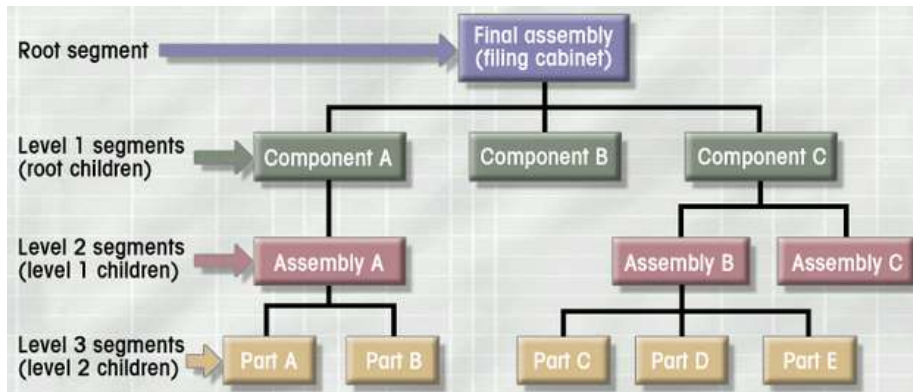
Root segment

Final assembly (filing cabinet)

Level 1 segments (root children)

Component A

Component B

Component C

Level 2 segments (level 1 children)

Assembly A

Assembly B

Assembly C

Level 3 segments (level 2 children)

Part A

Part B

Part C

Part D

Part E